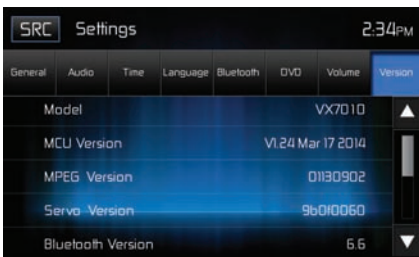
SRC Settings 2:34PM

General Audio Time Language Bluetooth DVD Volume Version

| | |
|---|---|
| Model | VX7010 |
| MCU Version | V1.24 Mar 17 2014 |
| MPEG Version | 01130902 |
| Servo Version | 9b010060 |
| Bluetooth Version | 6.6 |